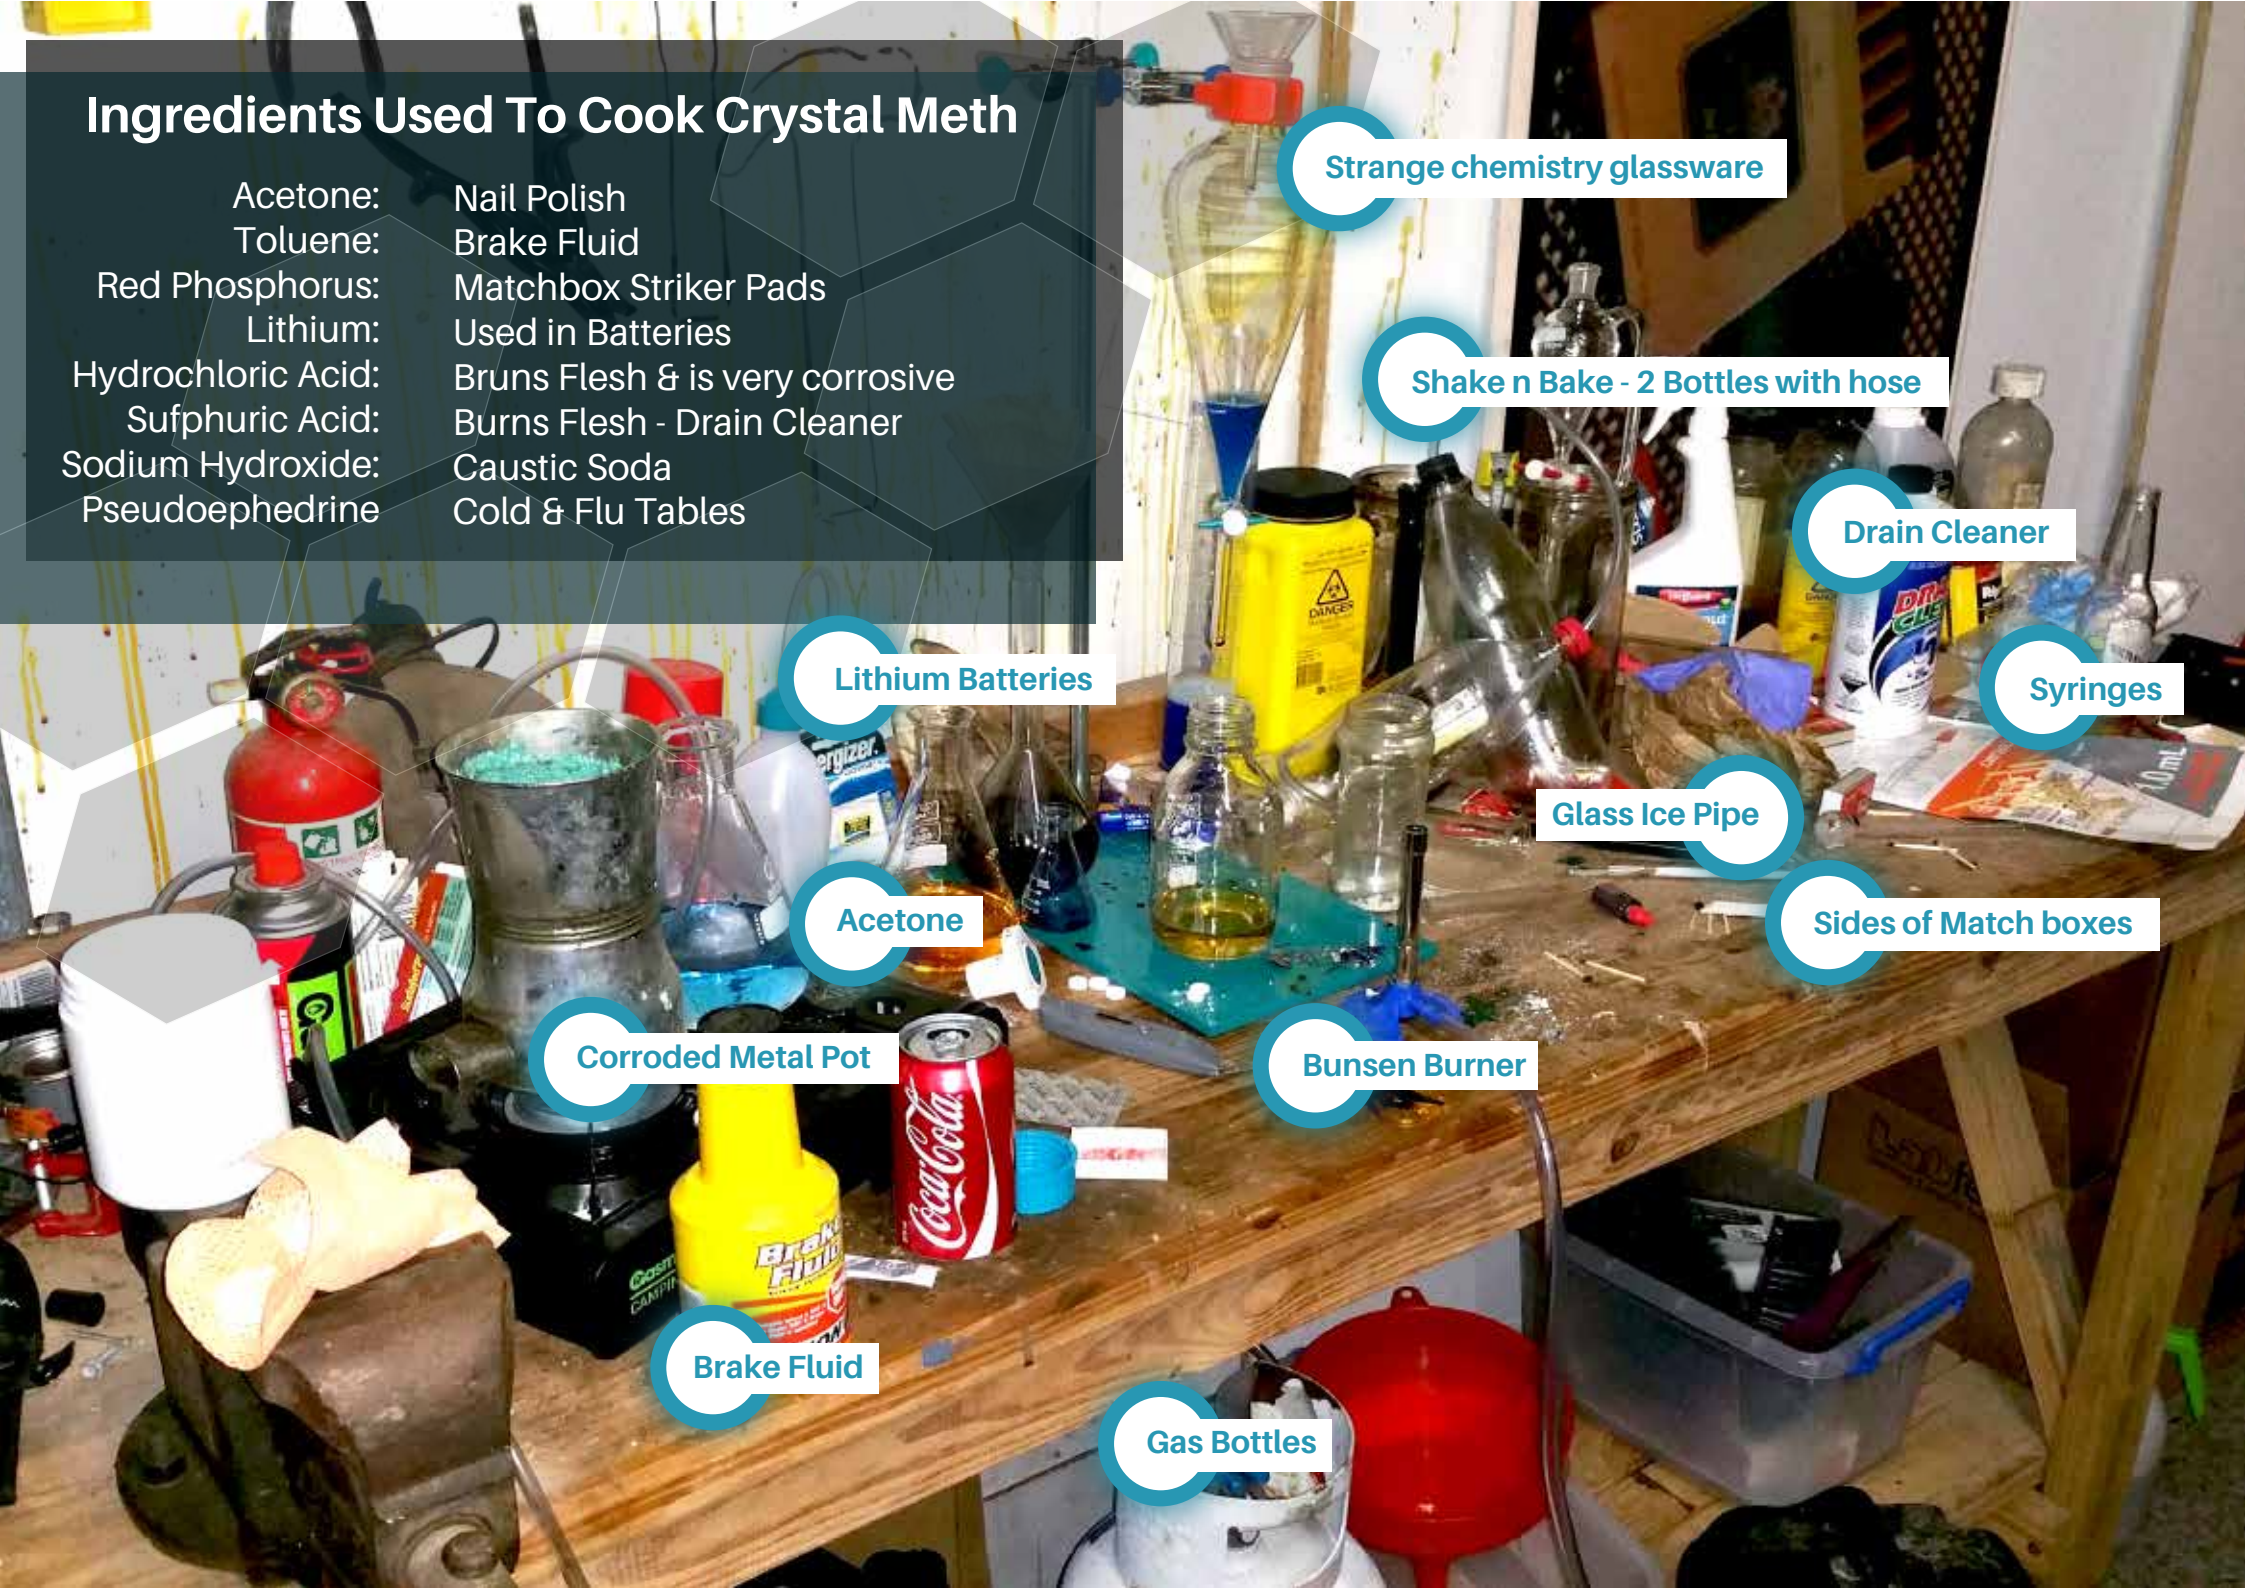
Ingredients Used To Cook Crystal Meth

| | |
|---|---|
| Acetone: | Nail Polish |
| Toluene: | Brake Fluid |
| Red Phosphorus: | Matchbox Striker Pads |
| Lithium: | Used in Batteries |
| Hydrochloric Acid: | Bruns Flesh & is very corrosive |
| Sufphuric Acid: | Burns Flesh - Drain Cleaner |
| Sodium Hydroxide: | Caustic Soda |
| Pseudoephedrine | Cold & Flu Tables |

Strange chemistry glassware

Shake n Bake - 2 Bottles with hose

Drain Cleaner

Lithium Batteries

Syringes

Glass Ice Pipe

Acetone

Sides of Match boxes

Corroded Metal Pot

Bunsen Burner

Brake Fluid

Gas Bottles

DANGER

ergizer

Brake Fluid

Coca-Cola

Castrol

DRANO CLEAN

1.0 mL